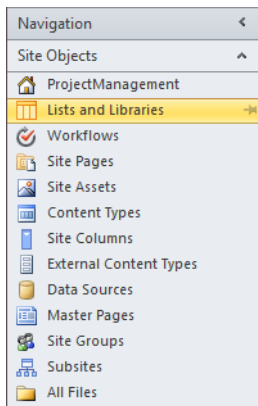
Navigation <
Site Objects ^
ProjectManagement
Lists and Libraries
Workflows
Site Pages
Site Assets
Content Types
Site Columns
External Content Types
Data Sources
Master Pages
Site Groups
Subsites
All Files